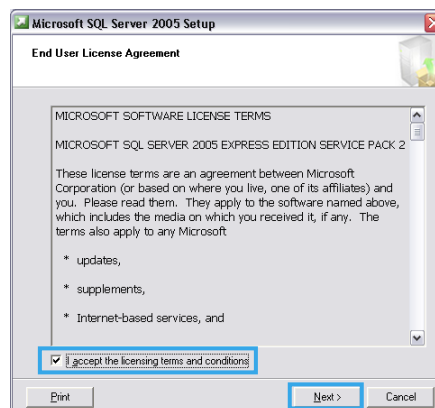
Microsoft SQL Server 2005 Setup

End User License Agreement

MICROSOFT SOFTWARE LICENSE TERMS

MICROSOFT SQL SERVER 2005 EXPRESS EDITION SERVICE PACK 2

These license terms are an agreement between Microsoft Corporation (or based on where you live, one of its affiliates) and you. Please read them. They apply to the software named above, which includes the media on which you received it, if any. The terms also apply to any Microsoft

* updates,

* supplements,

* Internet-based services, and

I accept the licensing terms and conditions

Print

Next >

Cancel